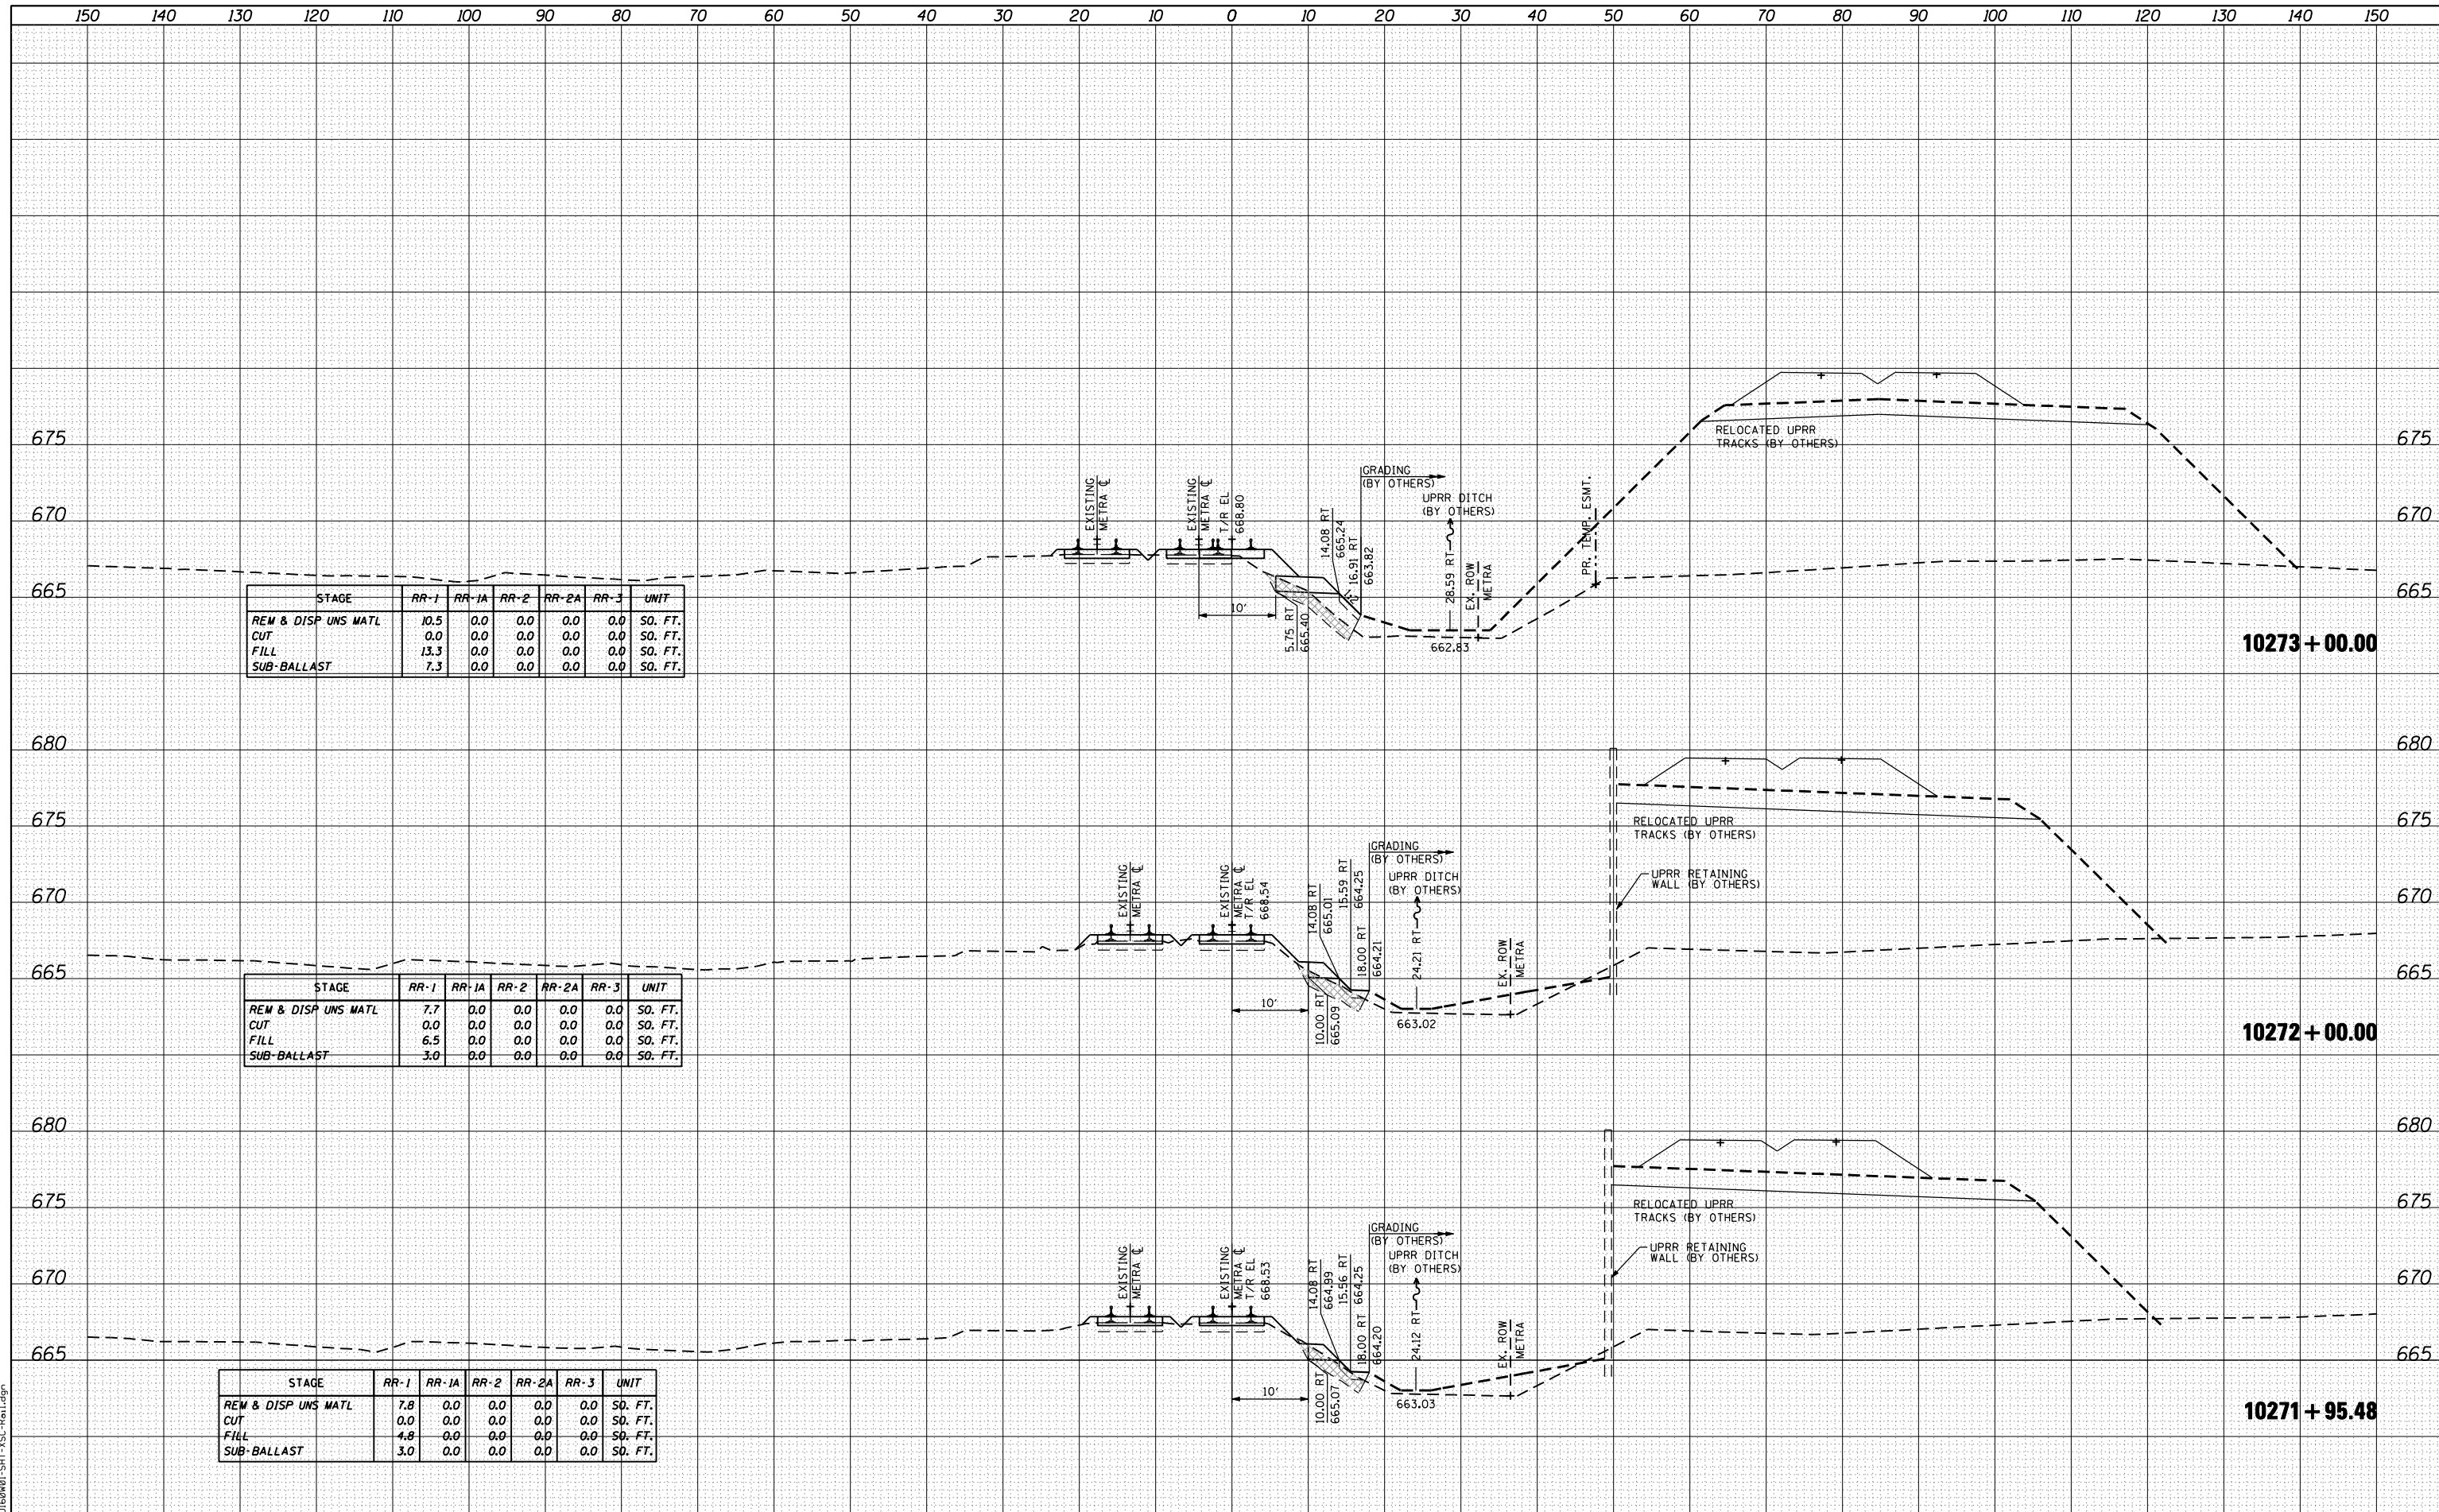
150 140 130 120 110 100 90 80 70 60 50 40 30 20 10 0 10 20 30 40 50 60 70 80 90 100 110 120 130 140 150

675
670
665

EXISTING METRA ℄
EXISTING METRA ℄ T/R EL 668.80
GRADING (BY OTHERS)
UPRR DITCH (BY OTHERS)
RELOCATED UPRR TRACKS (BY OTHERS)
PR. TEMP. ESMT.
14.08 RT 665.24
16.91 RT 663.82
28.59 RT
EX. ROW METRA
10'
5.75 RT 665.40
662.83

| STAGE | RR-1 | RR-1A | RR-2 | RR-2A | RR-3 | UNIT |
|---|---|---|---|---|---|---|
| REM & DISP UNS MATL | 10.5 | 0.0 | 0.0 | 0.0 | 0.0 | SQ. FT. |
| CUT | 0.0 | 0.0 | 0.0 | 0.0 | 0.0 | SQ. FT. |
| FILL | 13.3 | 0.0 | 0.0 | 0.0 | 0.0 | SQ. FT. |
| SUB-BALLAST | 7.3 | 0.0 | 0.0 | 0.0 | 0.0 | SQ. FT. |

10273 + 00.00

680
675
670
665

EXISTING METRA ℄
EXISTING METRA ℄ T/R EL 668.54
14.08 RT 665.01
15.59 RT 664.25
18.00 RT 664.21
GRADING (BY OTHERS)
UPRR DITCH (BY OTHERS)
24.21 RT
EX. ROW METRA
RELOCATED UPRR TRACKS (BY OTHERS)
UPRR RETAINING WALL (BY OTHERS)
10'
10.00 RT 665.09
663.02

| STAGE | RR-1 | RR-1A | RR-2 | RR-2A | RR-3 | UNIT |
|---|---|---|---|---|---|---|
| REM & DISP UNS MATL | 7.7 | 0.0 | 0.0 | 0.0 | 0.0 | SQ. FT. |
| CUT | 0.0 | 0.0 | 0.0 | 0.0 | 0.0 | SQ. FT. |
| FILL | 6.5 | 0.0 | 0.0 | 0.0 | 0.0 | SQ. FT. |
| SUB-BALLAST | 3.0 | 0.0 | 0.0 | 0.0 | 0.0 | SQ. FT. |

10272 + 00.00

680
675
670
665

EXISTING METRA ℄
EXISTING METRA ℄ T/R EL 668.53
14.08 RT 664.99
15.56 RT 664.25
18.00 RT 664.20
GRADING (BY OTHERS)
UPRR DITCH (BY OTHERS)
24.12 RT
EX. ROW METRA
RELOCATED UPRR TRACKS (BY OTHERS)
UPRR RETAINING WALL (BY OTHERS)
10'
10.00 RT 665.07
663.03

| STAGE | RR-1 | RR-1A | RR-2 | RR-2A | RR-3 | UNIT |
|---|---|---|---|---|---|---|
| REM & DISP UNS MATL | 7.8 | 0.0 | 0.0 | 0.0 | 0.0 | SQ. FT. |
| CUT | 0.0 | 0.0 | 0.0 | 0.0 | 0.0 | SQ. FT. |
| FILL | 4.8 | 0.0 | 0.0 | 0.0 | 0.0 | SQ. FT. |
| SUB-BALLAST | 3.0 | 0.0 | 0.0 | 0.0 | 0.0 | SQ. FT. |

10271 + 95.48

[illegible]-SHT-XSC-Rail.dgn